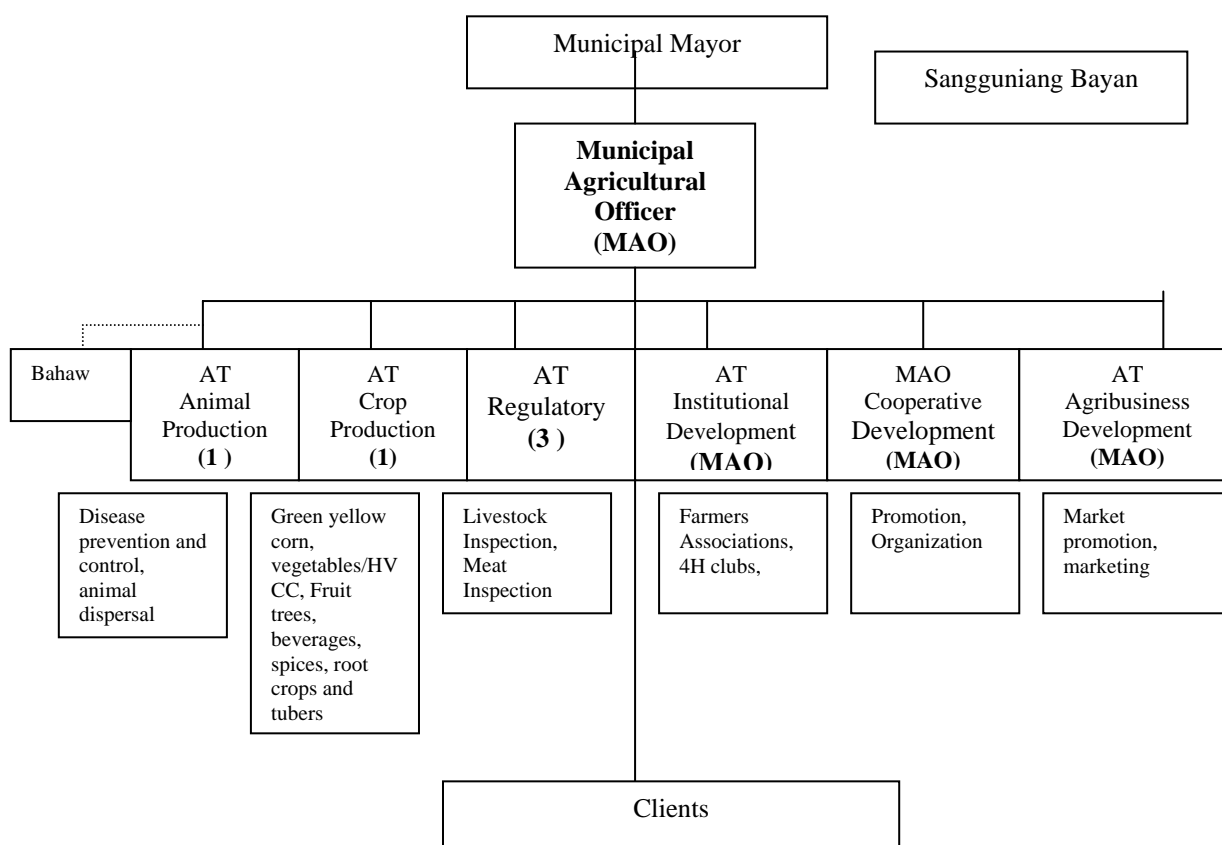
Municipal Mayor

Sangguniang Bayan

**Municipal Agricultural Officer (MAO)**

Bahaw

AT Animal Production **(1 )**

AT Crop Production **(1)**

AT Regulatory **(3 )**

AT Institutional Development **(MAO)**

MAO Cooperative Development **(MAO)**

AT Agribusiness Development **(MAO)**

Disease prevention and control, animal dispersal

Green yellow corn, vegetables/HVCC, Fruit trees, beverages, spices, root crops and tubers

Livestock Inspection, Meat Inspection

Farmers Associations, 4H clubs,

Promotion, Organization

Market promotion, marketing

Clients